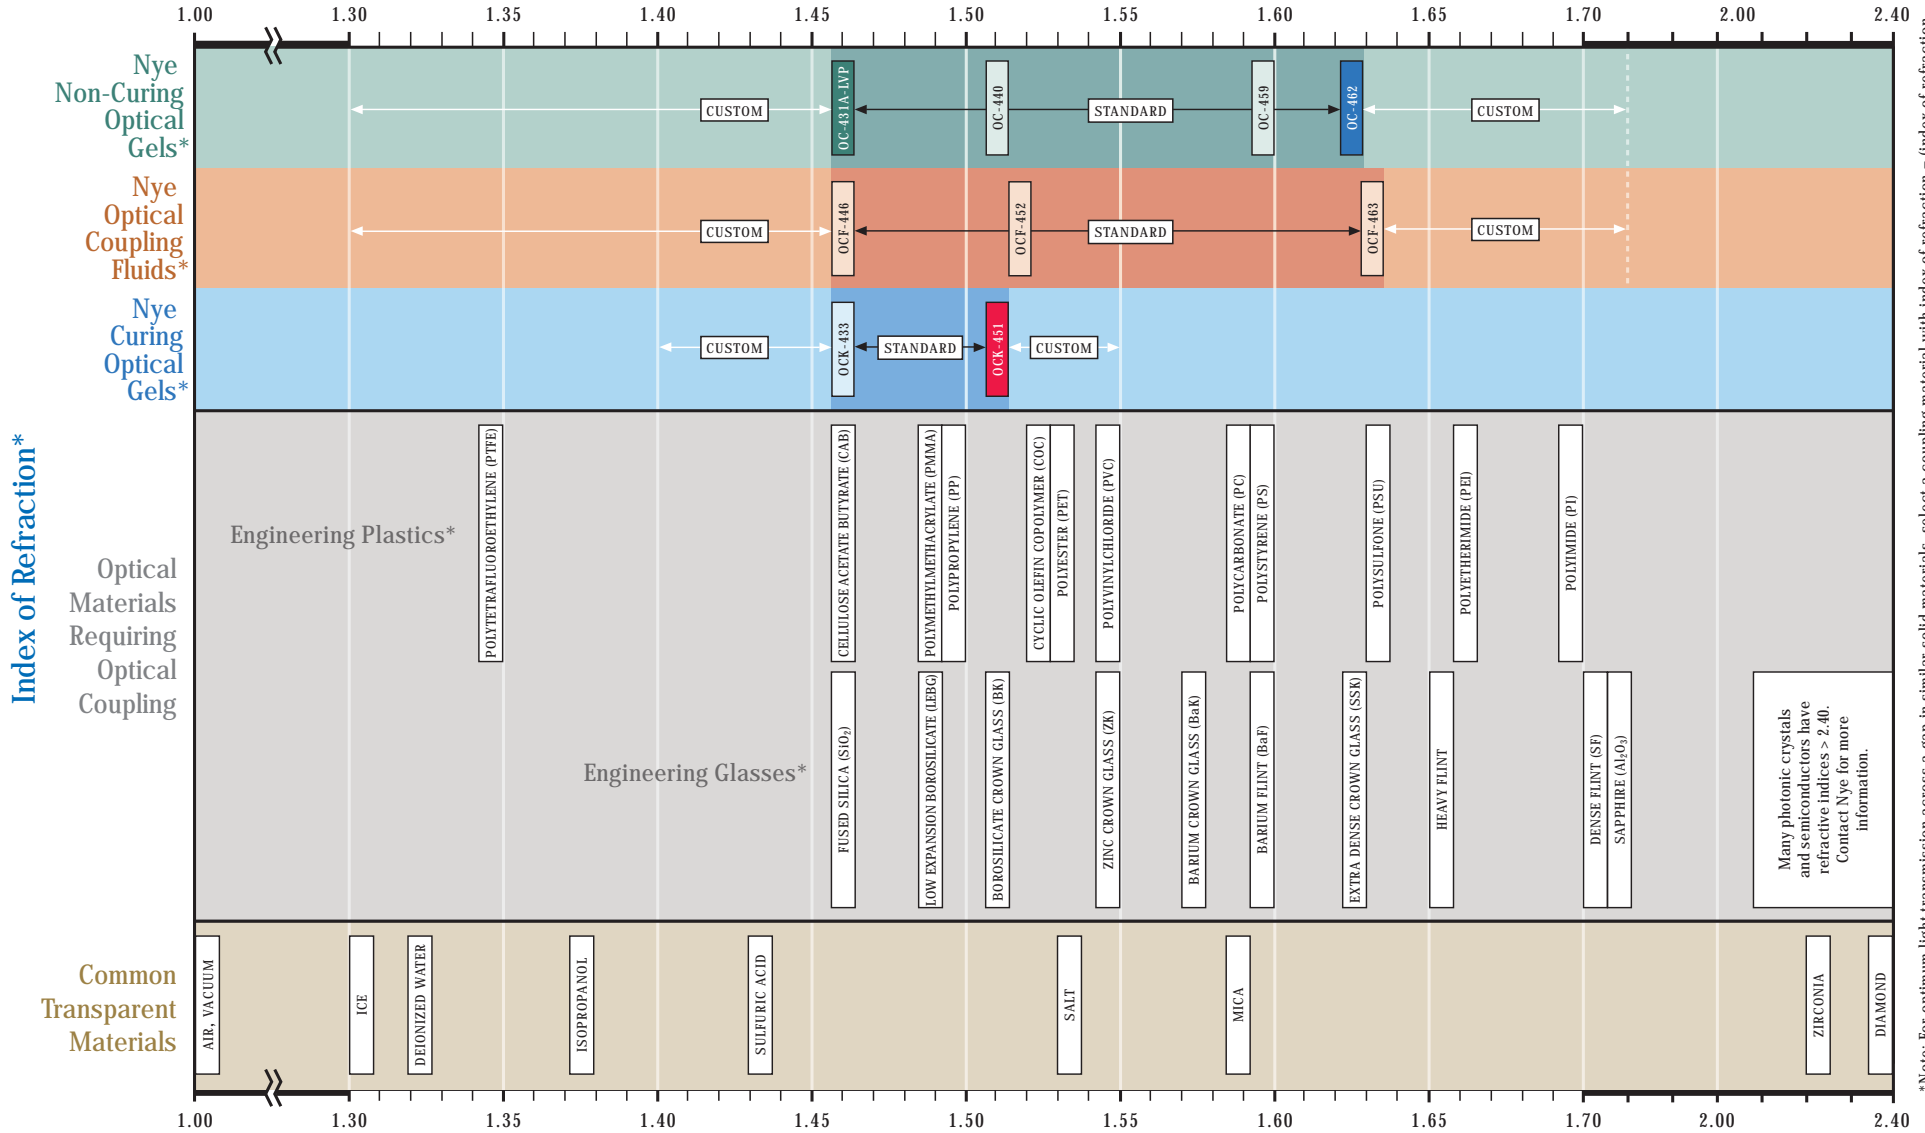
1.00 1.30 1.35 1.40 1.45 1.50 1.55 1.60 1.65 1.70 2.00 2.40

Index of Refraction*

Nye Non-Curing Optical Gels*

CUSTOM OC-431A-LVP OC-440 STANDARD OC-459 OC-462 CUSTOM

Nye Optical Coupling Fluids*

CUSTOM OCF-446 OCF-452 STANDARD OCF-463 CUSTOM

Nye Curing Optical Gels*

CUSTOM OCK-433 STANDARD OCK-451 CUSTOM

Optical Materials Requiring Optical Coupling

Engineering Plastics*

POLYTETRAFLUOROETHYLENE (PTFE)
CELLULOSE ACETATE BUTYRATE (CAB)
POLYMETHYLMETHACRYLATE (PMMA)
POLYPROPYLENE (PP)
CYCLIC OLEFIN COPOLYMER (COC)
POLYESTER (PET)
POLYVINYLCHLORIDE (PVC)
POLYCARBONATE (PC)
POLYSTYRENE (PS)
POLYSULFONE (PSU)
POLYETHERIMIDE (PEI)
POLYIMIDE (PI)

Engineering Glasses*

FUSED SILICA ($SiO_2$)
LOW EXPANSION BOROSILICATE (LEBG)
BOROSILICATE CROWN GLASS (BK)
ZINC CROWN GLASS (ZK)
BARIUM CROWN GLASS (BaK)
BARIUM FLINT (BaF)
EXTRA DENSE CROWN GLASS (SSK)
HEAVY FLINT
DENSE FLINT (SF)
SAPPHIRE ($Al_2O_3$)

Many photonic crystals and semiconductors have refractive indices > 2.40. Contact Nye for more information.

Common Transparent Materials

AIR, VACUUM
ICE
DEIONIZED WATER
ISOPROPANOL
SULFURIC ACID
SALT
MICA
ZIRCONIA
DIAMOND

1.00 1.30 1.35 1.40 1.45 1.50 1.55 1.60 1.65 1.70 2.00 2.40

*Note: For optimum light transmission across a gap in similar solid materials, select a coupling material with index of refraction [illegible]